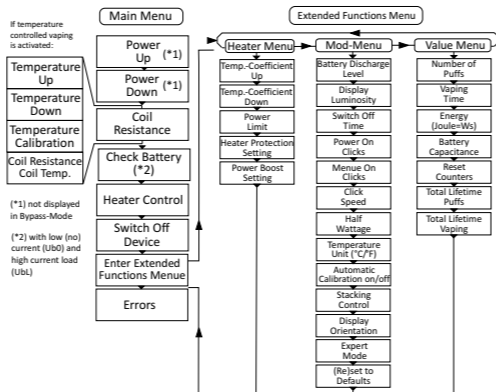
If temperature controlled vaping is activated:

Temperature Up

Temperature Down

Temperature Calibration

Coil Resistance Coil Temp.

(*1) not displayed in Bypass-Mode

(*2) with low (no) current (Ub0) and high current load (UbL)

Main Menu

Power Up (*1)

Power Down (*1)

Coil Resistance

Check Battery (*2)

Heater Control

Switch Off Device

Enter Extended Functions Menue

Errors

Extended Functions Menu

Heater Menu

Temp.-Coefficient Up

Temp.-Coefficient Down

Power Limit

Heater Protection Setting

Power Boost Setting

Mod-Menu

Battery Discharge Level

Display Luminosity

Switch Off Time

Power On Clicks

Menue On Clicks

Click Speed

Half Wattage

Temperature Unit (°C/°F)

Automatic Calibration on/off

Stacking Control

Display Orientation

Expert Mode

(Re)set to Defaults

Value Menu

Number of Puffs

Vaping Time

Energy (Joule=Ws)

Battery Capacitance

Reset Counters

Total Lifetime Puffs

Total Lifetime Vaping